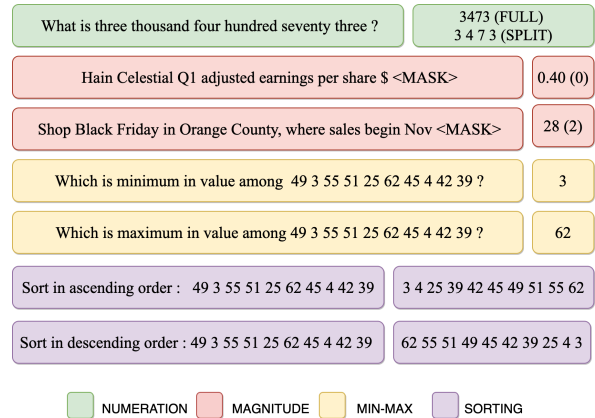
What is three thousand four hundred seventy three ?

3473 (FULL)
3 4 7 3 (SPLIT)

Hain Celestial Q1 adjusted earnings per share $ <MASK>

0.40 (0)

Shop Black Friday in Orange County, where sales begin Nov <MASK>

28 (2)

Which is minimum in value among 49 3 55 51 25 62 45 4 42 39 ?

3

Which is maximum in value among 49 3 55 51 25 62 45 4 42 39 ?

62

Sort in ascending order : 49 3 55 51 25 62 45 4 42 39

3 4 25 39 42 45 49 51 55 62

Sort in descending order : 49 3 55 51 25 62 45 4 42 39

62 55 51 49 45 42 39 25 4 3

NUMERATION MAGNITUDE MIN-MAX SORTING